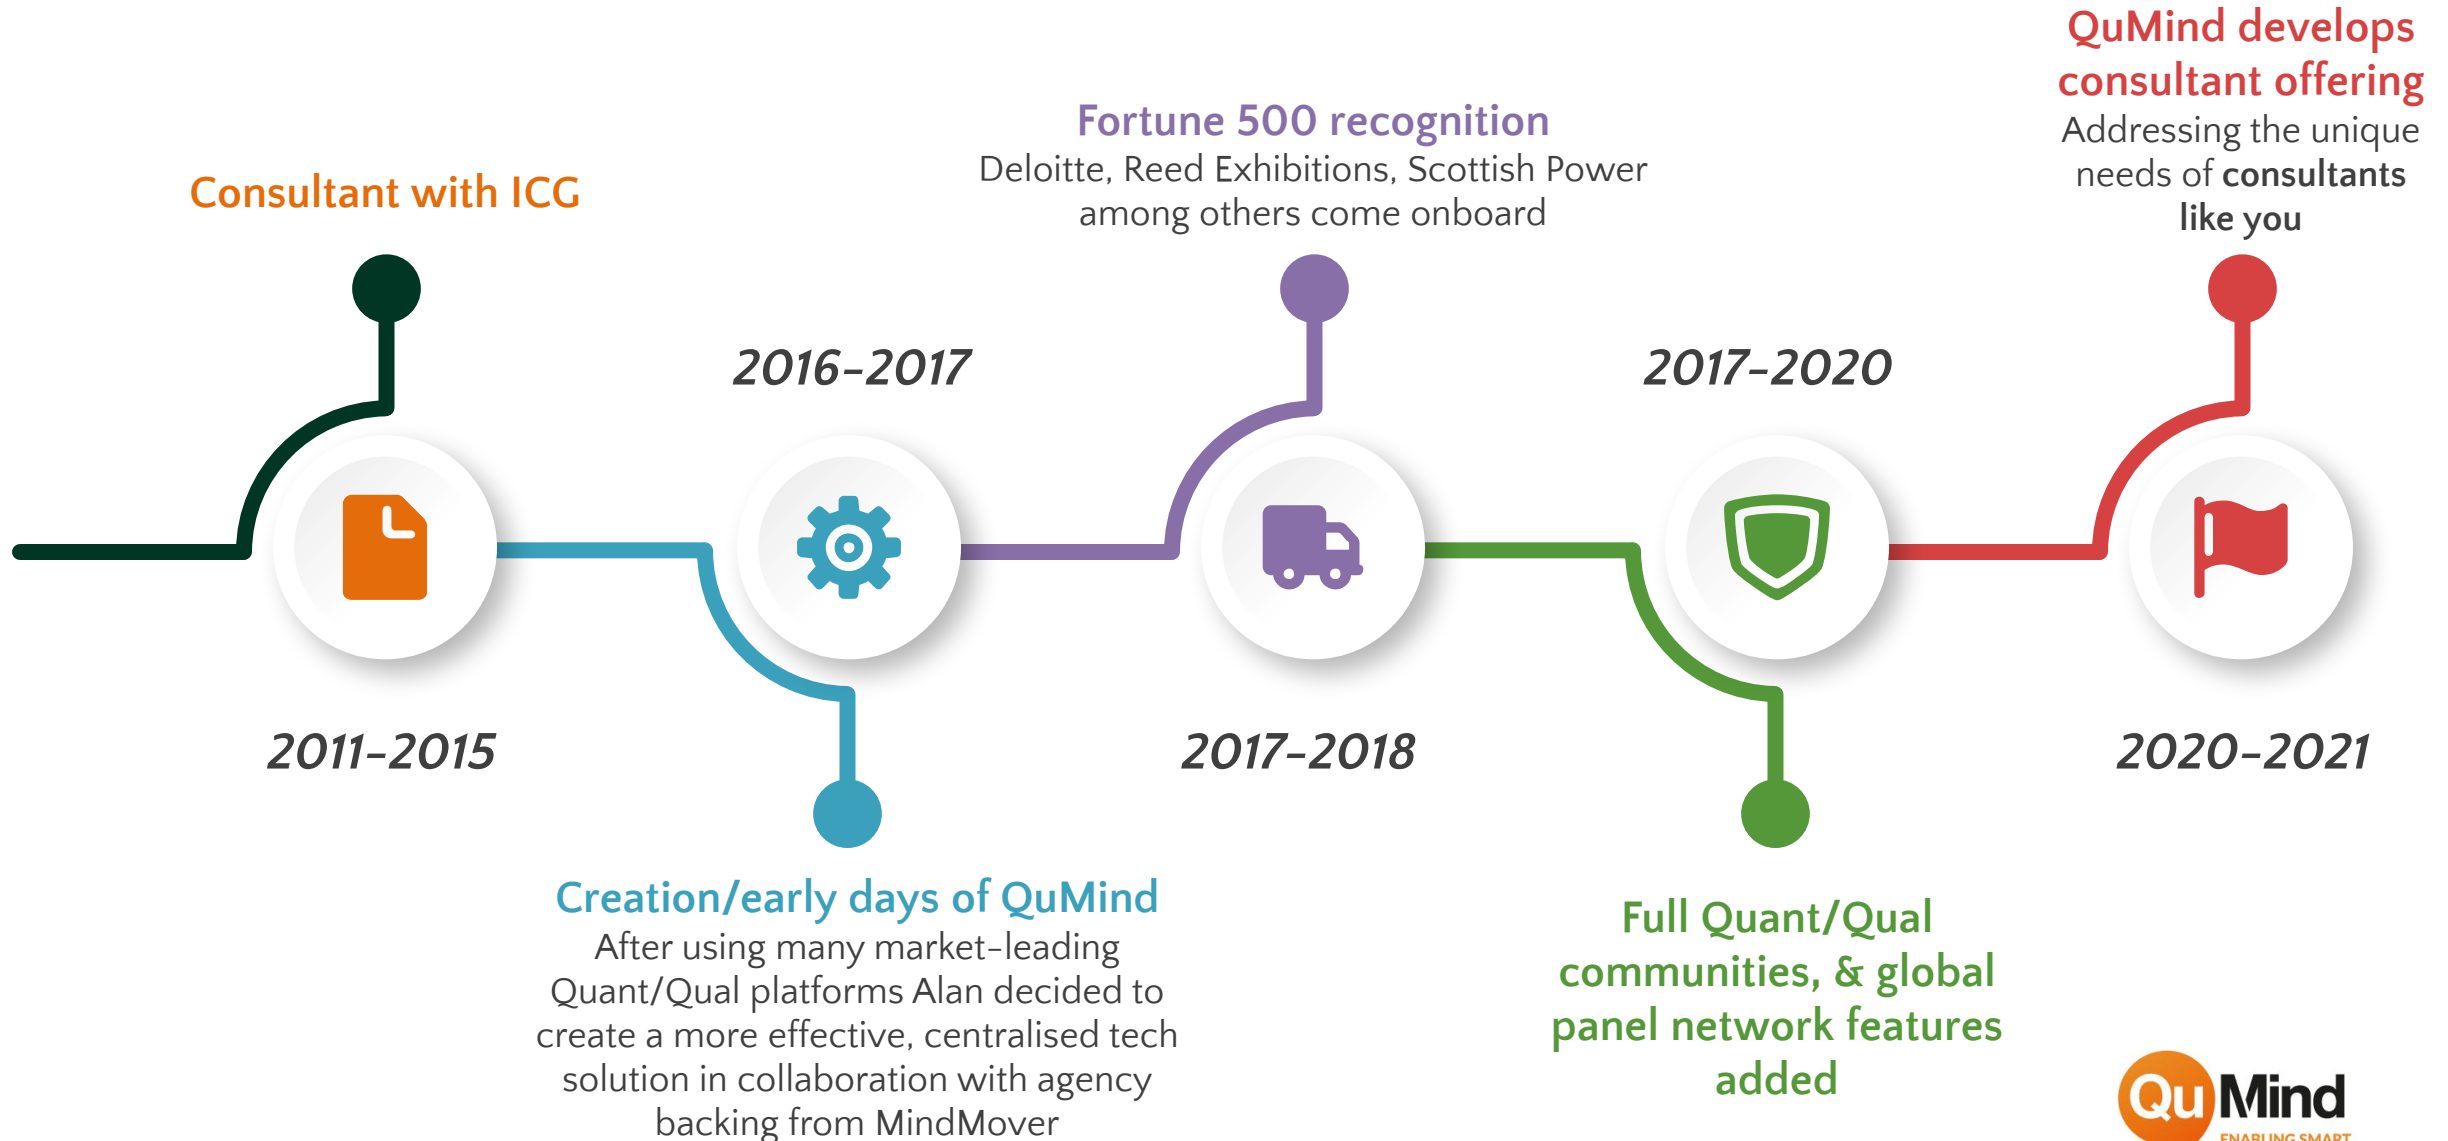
QuMind develops consultant offering
Addressing the unique needs of consultants like you

Fortune 500 recognition
Deloitte, Reed Exhibitions, Scottish Power among others come onboard

Consultant with ICG

2016-2017

2017-2020

2011-2015

2017-2018

2020-2021

Creation/early days of QuMind
After using many market-leading Quant/Qual platforms Alan decided to create a more effective, centralised tech solution in collaboration with agency backing from MindMover

Full Quant/Qual communities, & global panel network features added

QuMind
ENABLING SMART